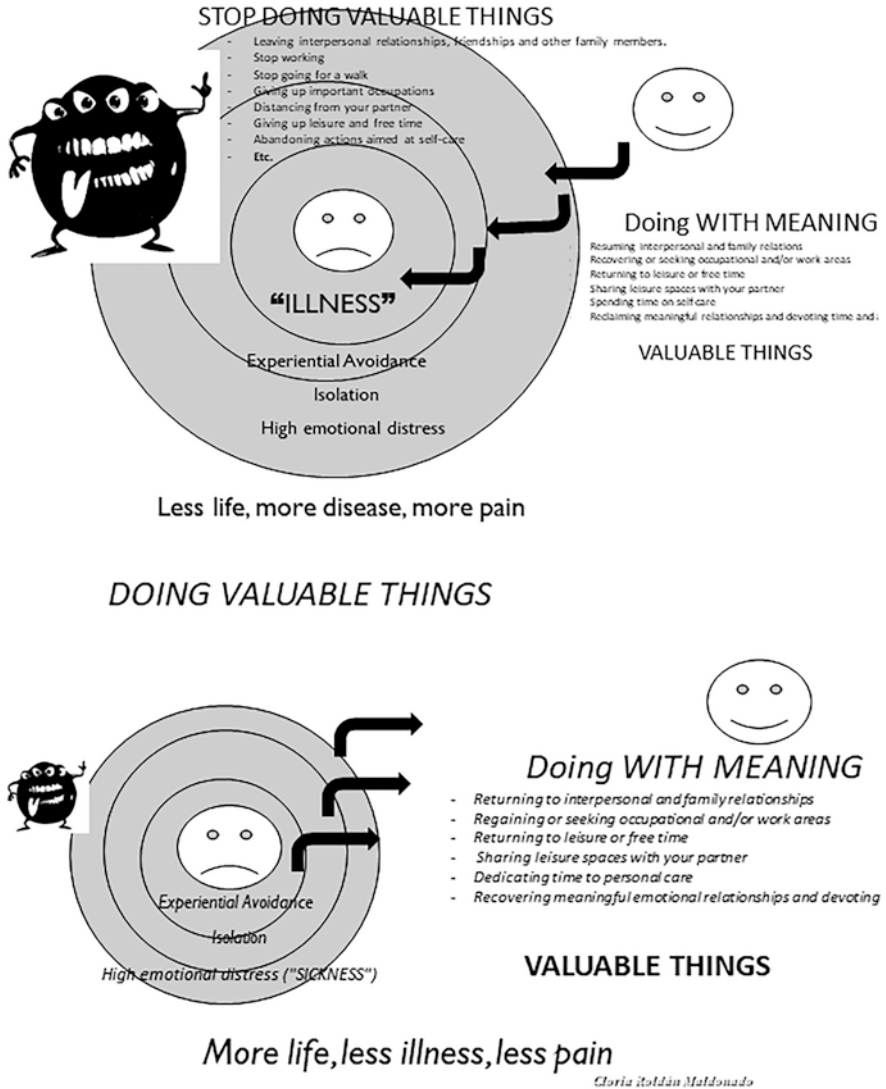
STOP DOING VALUABLE THINGS

- Leaving interpersonal relationships, friendships and other family members.
- Stop working
- Stop going for a walk
- Giving up important occupations
- Distancing from your partner
- Giving up leisure and free time
- Abandoning actions aimed at self-care
- Etc.

"ILLNESS"

Experiential Avoidance

Isolation

High emotional distress

Doing WITH MEANING

Resuming interpersonal and family relations
Recovering or seeking occupational and/or work areas
Returning to leisure or free time
Sharing leisure spaces with your partner
Spending time on self care
Reclaiming meaningful relationships and devoting time and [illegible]

VALUABLE THINGS

Less life, more disease, more pain

DOING VALUABLE THINGS

Doing WITH MEANING

- Returning to interpersonal and family relationships
- Regaining or seeking occupational and/or work areas
- Returning to leisure or free time
- Sharing leisure spaces with your partner
- Dedicating time to personal care
- Recovering meaningful emotional relationships and devoting

Experiential Avoidance

Isolation

High emotional distress ("SICKNESS")

VALUABLE THINGS

More life, less illness, less pain

Gloria Roldán Maldonado